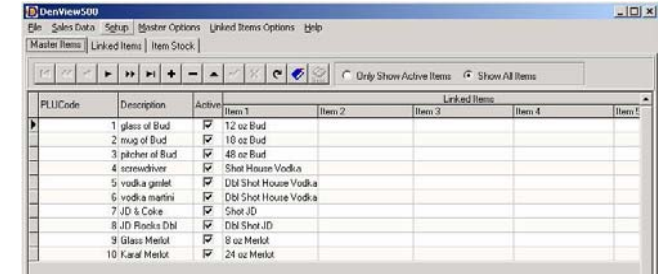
DenView500

File Sales Data Setup Master Options Linked Items Options Help

Master Items | Linked Items | Item Stock

Only Show Active Items Show All Items

| PLUCode | Description | Active | Item 1 | Item 2 | Item 3 | Item 4 | Item 5 |
|---|---|---|---|---|---|---|---|
| 1 | glass of Bud | ☑ | 12 oz Bud | | | | |
| 2 | mug of Bud | ☑ | 18 oz Bud | | | | |
| 3 | pitcher of Bud | ☑ | 48 oz Bud | | | | |
| 4 | screwdriver | ☑ | Shot House Vodka | | | | |
| 5 | vodka gimlet | ☑ | Dbl Shot House Vodka | | | | |
| 6 | vodka martini | ☑ | Dbl Shot House Vodka | | | | |
| 7 | JD & Coke | ☑ | Shot JD | | | | |
| 8 | JD Rocks Dbl | ☑ | Dbl Shot JD | | | | |
| 9 | Glass Merlot | ☑ | 8 oz Merlot | | | | |
| 10 | Karaf Merlot | ☑ | 24 oz Merlot | | | | |

Linked Items